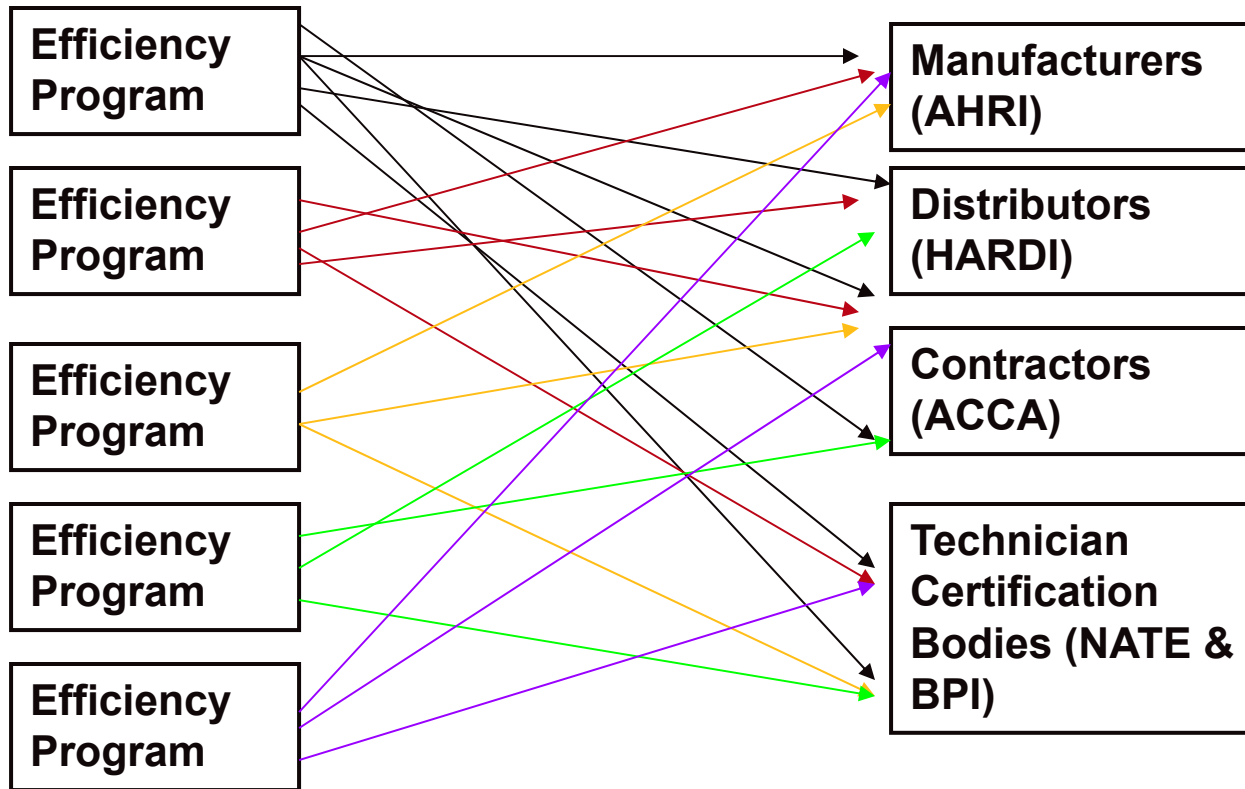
Efficiency Program

Efficiency Program

Efficiency Program

Efficiency Program

Efficiency Program

Manufacturers (AHRI)

Distributors (HARDI)

Contractors (ACCA)

Technician Certification Bodies (NATE & BPI)